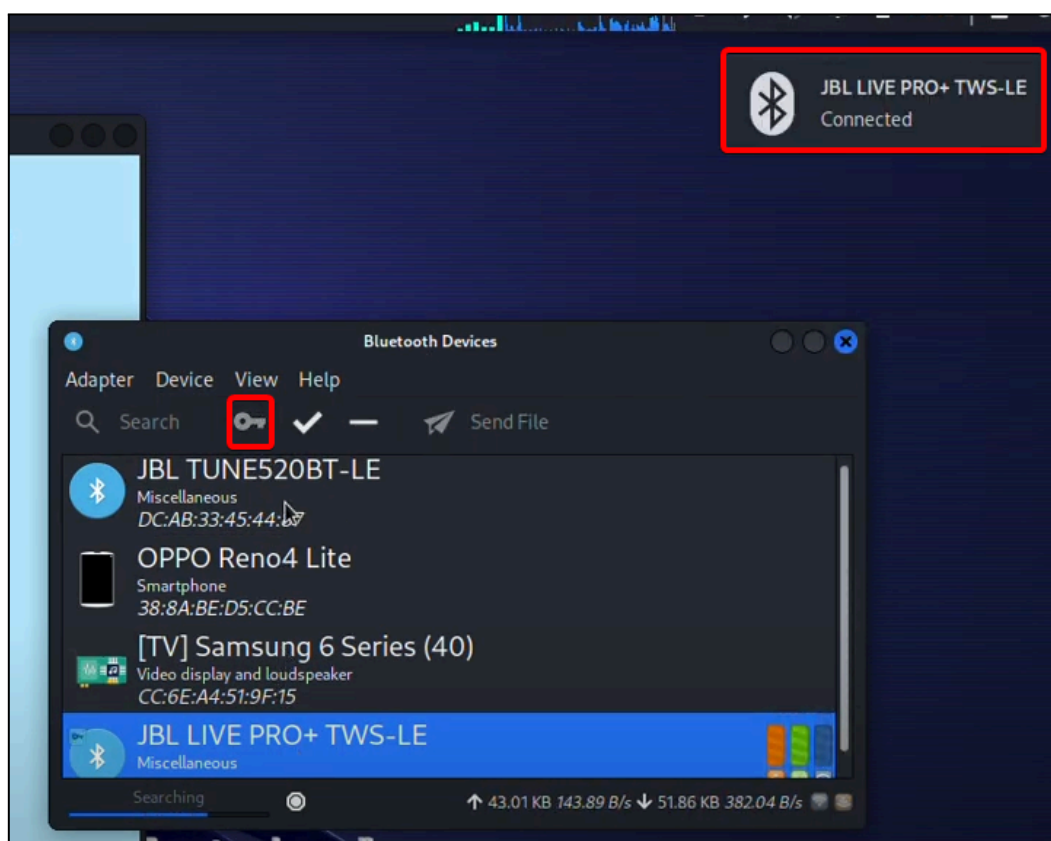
JBL LIVE PRO+ TWS-LE
Connected

Bluetooth Devices

Adapter Device View Help

Search Send File

JBL TUNE520BT-LE
Miscellaneous
DC:AB:33:45:44:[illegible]

OPPO Reno4 Lite
Smartphone
38:8A:BE:D5:CC:BE

[TV] Samsung 6 Series (40)
Video display and loudspeaker
CC:6E:A4:51:9F:15

JBL LIVE PRO+ TWS-LE
Miscellaneous

Searching

↑ 43.01 KB 143.89 B/s ↓ 51.86 KB 382.04 B/s